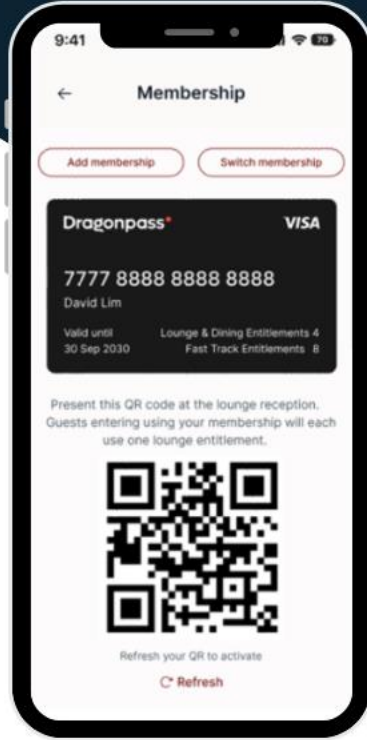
9:41

70

←

Membership

Add membership

Switch membership

Dragonpass

VISA

7777 8888 8888 8888

David Lim

Valid until
30 Sep 2030

Lounge & Dining Entitlements 4
Fast Track Entitlements 8

Present this QR code at the lounge reception. Guests entering using your membership will each use one lounge entitlement.

Refresh your QR to activate

Refresh